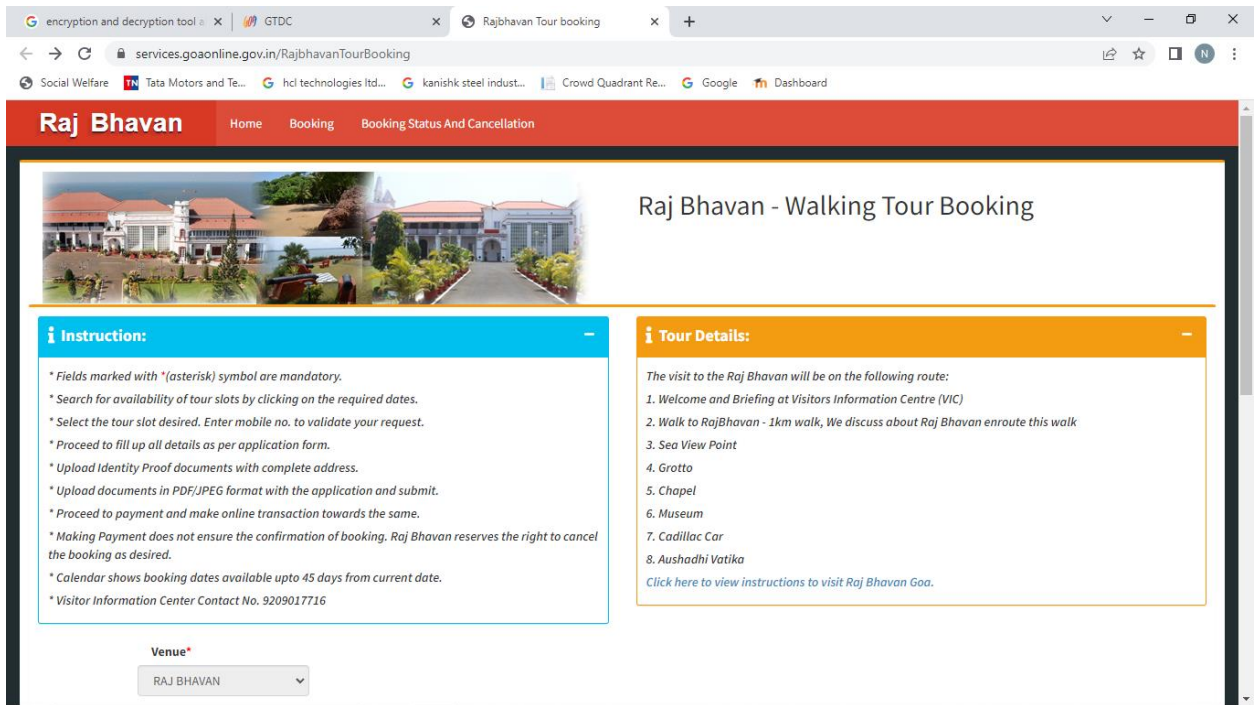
encryption and decryption tool a × | GTDC × Rajbhavan Tour booking × +

services.goaonline.gov.in/RajbhavanTourBooking

Social Welfare | Tata Motors and Te... | hcl technologies ltd... | kanishk steel indust... | Crowd Quadrant Re... | Google | Dashboard

Raj Bhavan Home Booking Booking Status And Cancellation

Raj Bhavan - Walking Tour Booking

Instruction:

* Fields marked with *(asterisk) symbol are mandatory.

* Search for availability of tour slots by clicking on the required dates.

* Select the tour slot desired. Enter mobile no. to validate your request.

* Proceed to fill up all details as per application form.

* Upload Identity Proof documents with complete address.

* Upload documents in PDF/JPEG format with the application and submit.

* Proceed to payment and make online transaction towards the same.

* Making Payment does not ensure the confirmation of booking. Raj Bhavan reserves the right to cancel the booking as desired.

* Calendar shows booking dates available upto 45 days from current date.

* Visitor Information Center Contact No. 9209017716

Tour Details:

The visit to the Raj Bhavan will be on the following route:

1. Welcome and Briefing at Visitors Information Centre (VIC)

2. Walk to RajBhavan - 1km walk, We discuss about Raj Bhavan enroute this walk

3. Sea View Point

4. Grotto

5. Chapel

6. Museum

7. Cadillac Car

8. Aushadhi Vatika

Click here to view instructions to visit Raj Bhavan Goa.

Venue*

RAJ BHAVAN